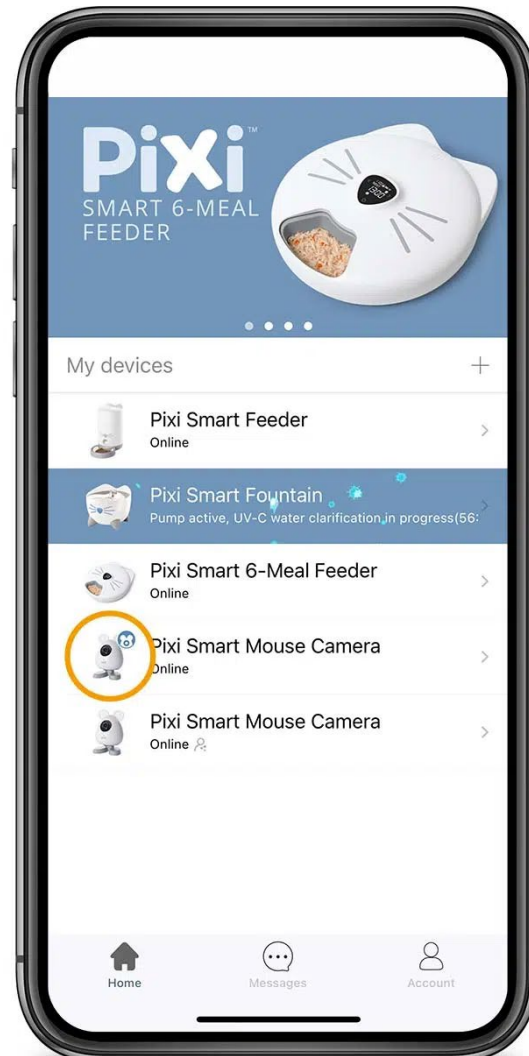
Pixi™
SMART 6-MEAL FEEDER

My devices
+

Pixi Smart Feeder
Online

Pixi Smart Fountain
Pump active, UV-C water clarification in progress(56:

Pixi Smart 6-Meal Feeder
Online

Pixi Smart Mouse Camera
Online

Pixi Smart Mouse Camera
Online

Home
Messages
Account